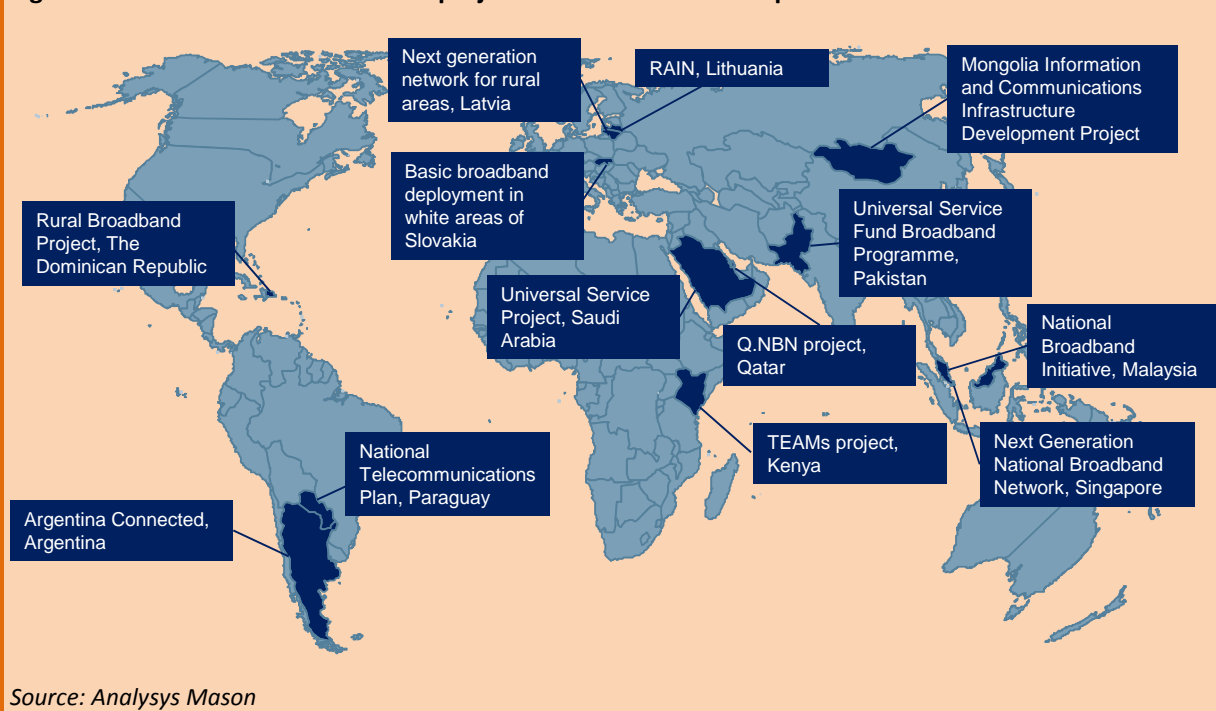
Next generation network for rural areas, Latvia

RAIN, Lithuania

Mongolia Information and Communications Infrastructure Development Project

Basic broadband deployment in white areas of Slovakia

Rural Broadband Project, The Dominican Republic

Universal Service Fund Broadband Programme, Pakistan

Universal Service Project, Saudi Arabia

Q.NBN project, Qatar

National Broadband Initiative, Malaysia

National Telecommunications Plan, Paraguay

TEAMs project, Kenya

Next Generation National Broadband Network, Singapore

Argentina Connected, Argentina

Source: Analysys Mason